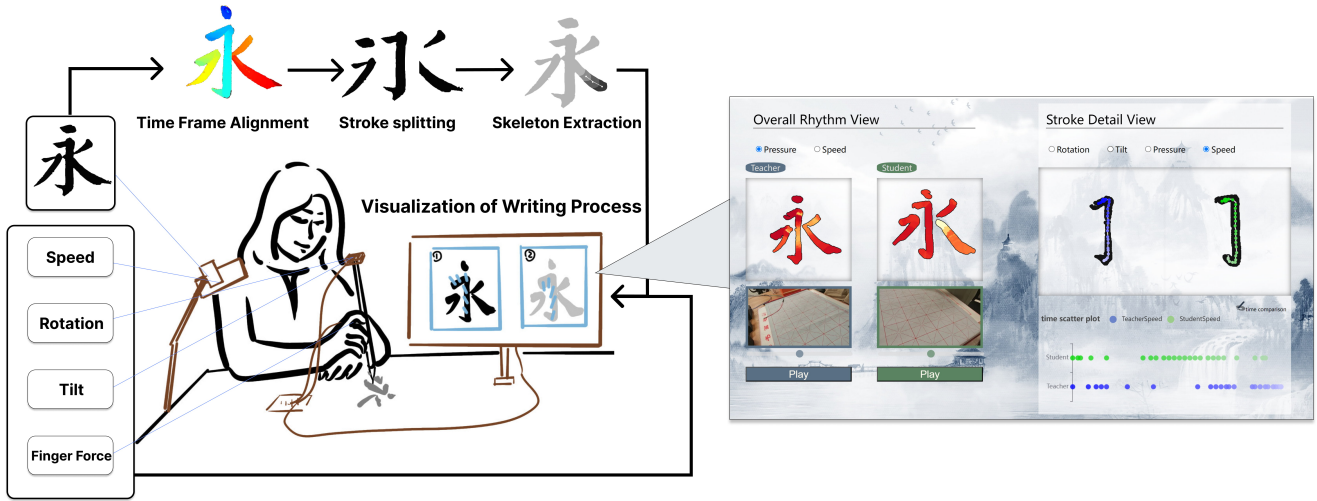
永

Time Frame Alignment

Stroke splitting

Skeleton Extraction

Visualization of Writing Process

Speed

Rotation

Tilt

Finger Force

①

②

Overall Rhythm View

Pressure

Speed

Teacher

Student

Play

Play

Stroke Detail View

Rotation

Tilt

Pressure

Speed

time comparison

time scatter plot

TeacherSpeed

StudentSpeed

Student

Teacher